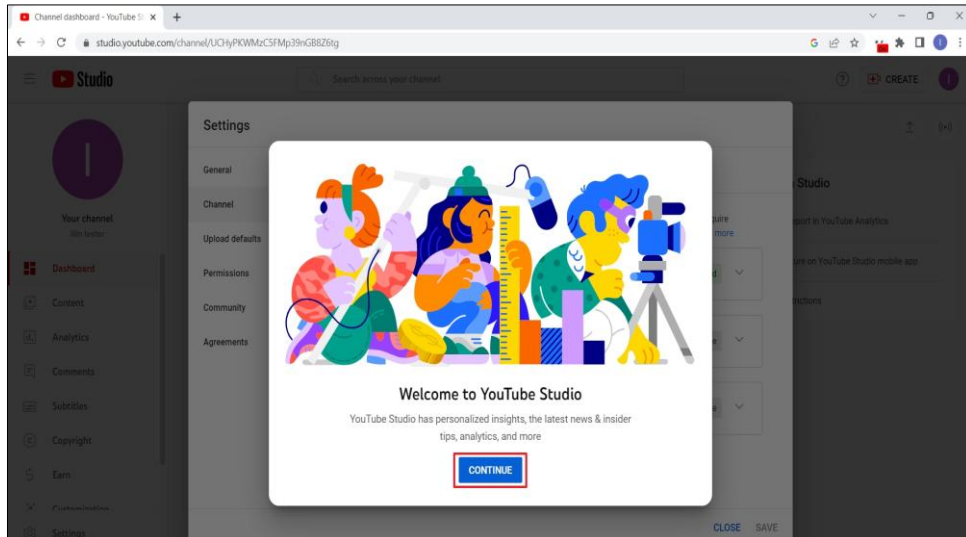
Channel dashboard - YouTube St ×
+
studio.youtube.com/channel/UCHyPKWMzC5FMp39nGB8Z6tg
Studio
Search across your channel
CREATE
I
Your channel
Dashboard
Content
Analytics
Comments
Subtitles
Copyright
Earn
Settings
Settings
General
Channel
Upload defaults
Permissions
Community
Agreements
Studio
uire
more
ort in YouTube Analytics
ure on YouTube Studio mobile app
ructions
Welcome to YouTube Studio
YouTube Studio has personalized insights, the latest news & insider tips, analytics, and more
CONTINUE
CLOSE SAVE